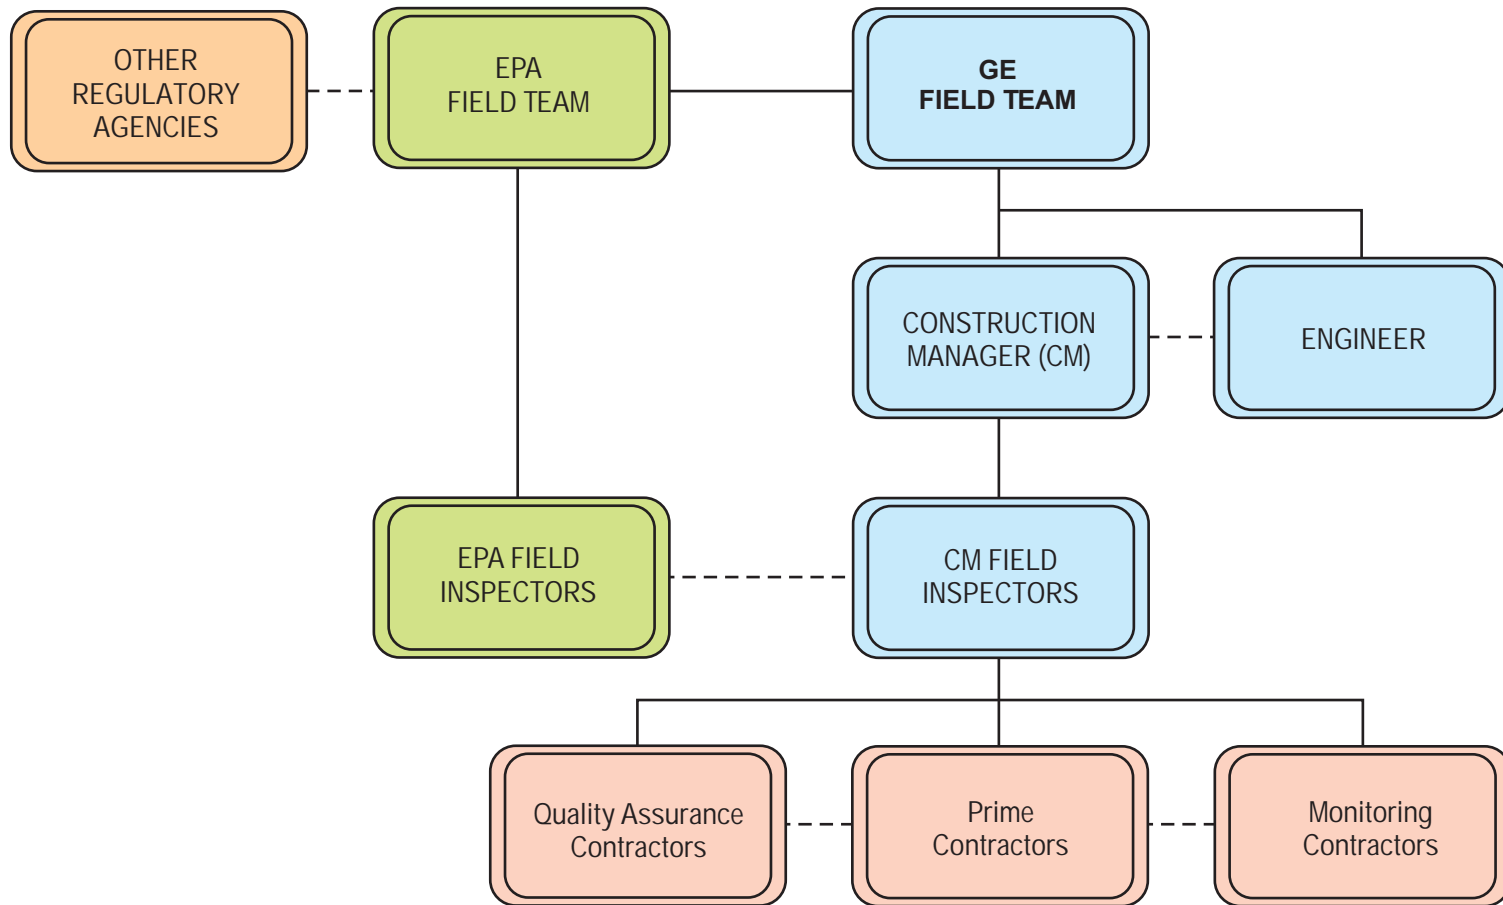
OTHER REGULATORY AGENCIES

EPA FIELD TEAM

GE FIELD TEAM

CONSTRUCTION MANAGER (CM)

ENGINEER

EPA FIELD INSPECTORS

CM FIELD INSPECTORS

Quality Assurance Contractors

Prime Contractors

Monitoring Contractors